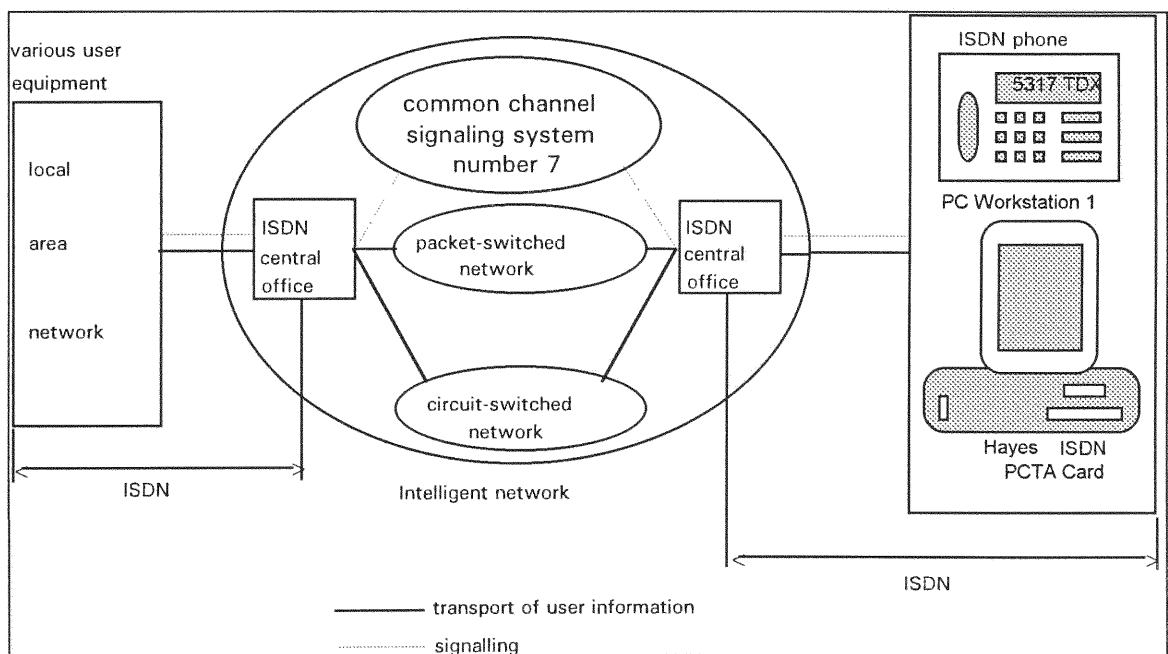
various user equipment

local

area

network

ISDN central office

common channel signaling system number 7

packet-switched network

circuit-switched network

ISDN central office

ISDN phone

5317 TDX

PC Workstation 1

Hayes ISDN PCTA Card

ISDN

Intelligent network

ISDN

transport of user information

signalling